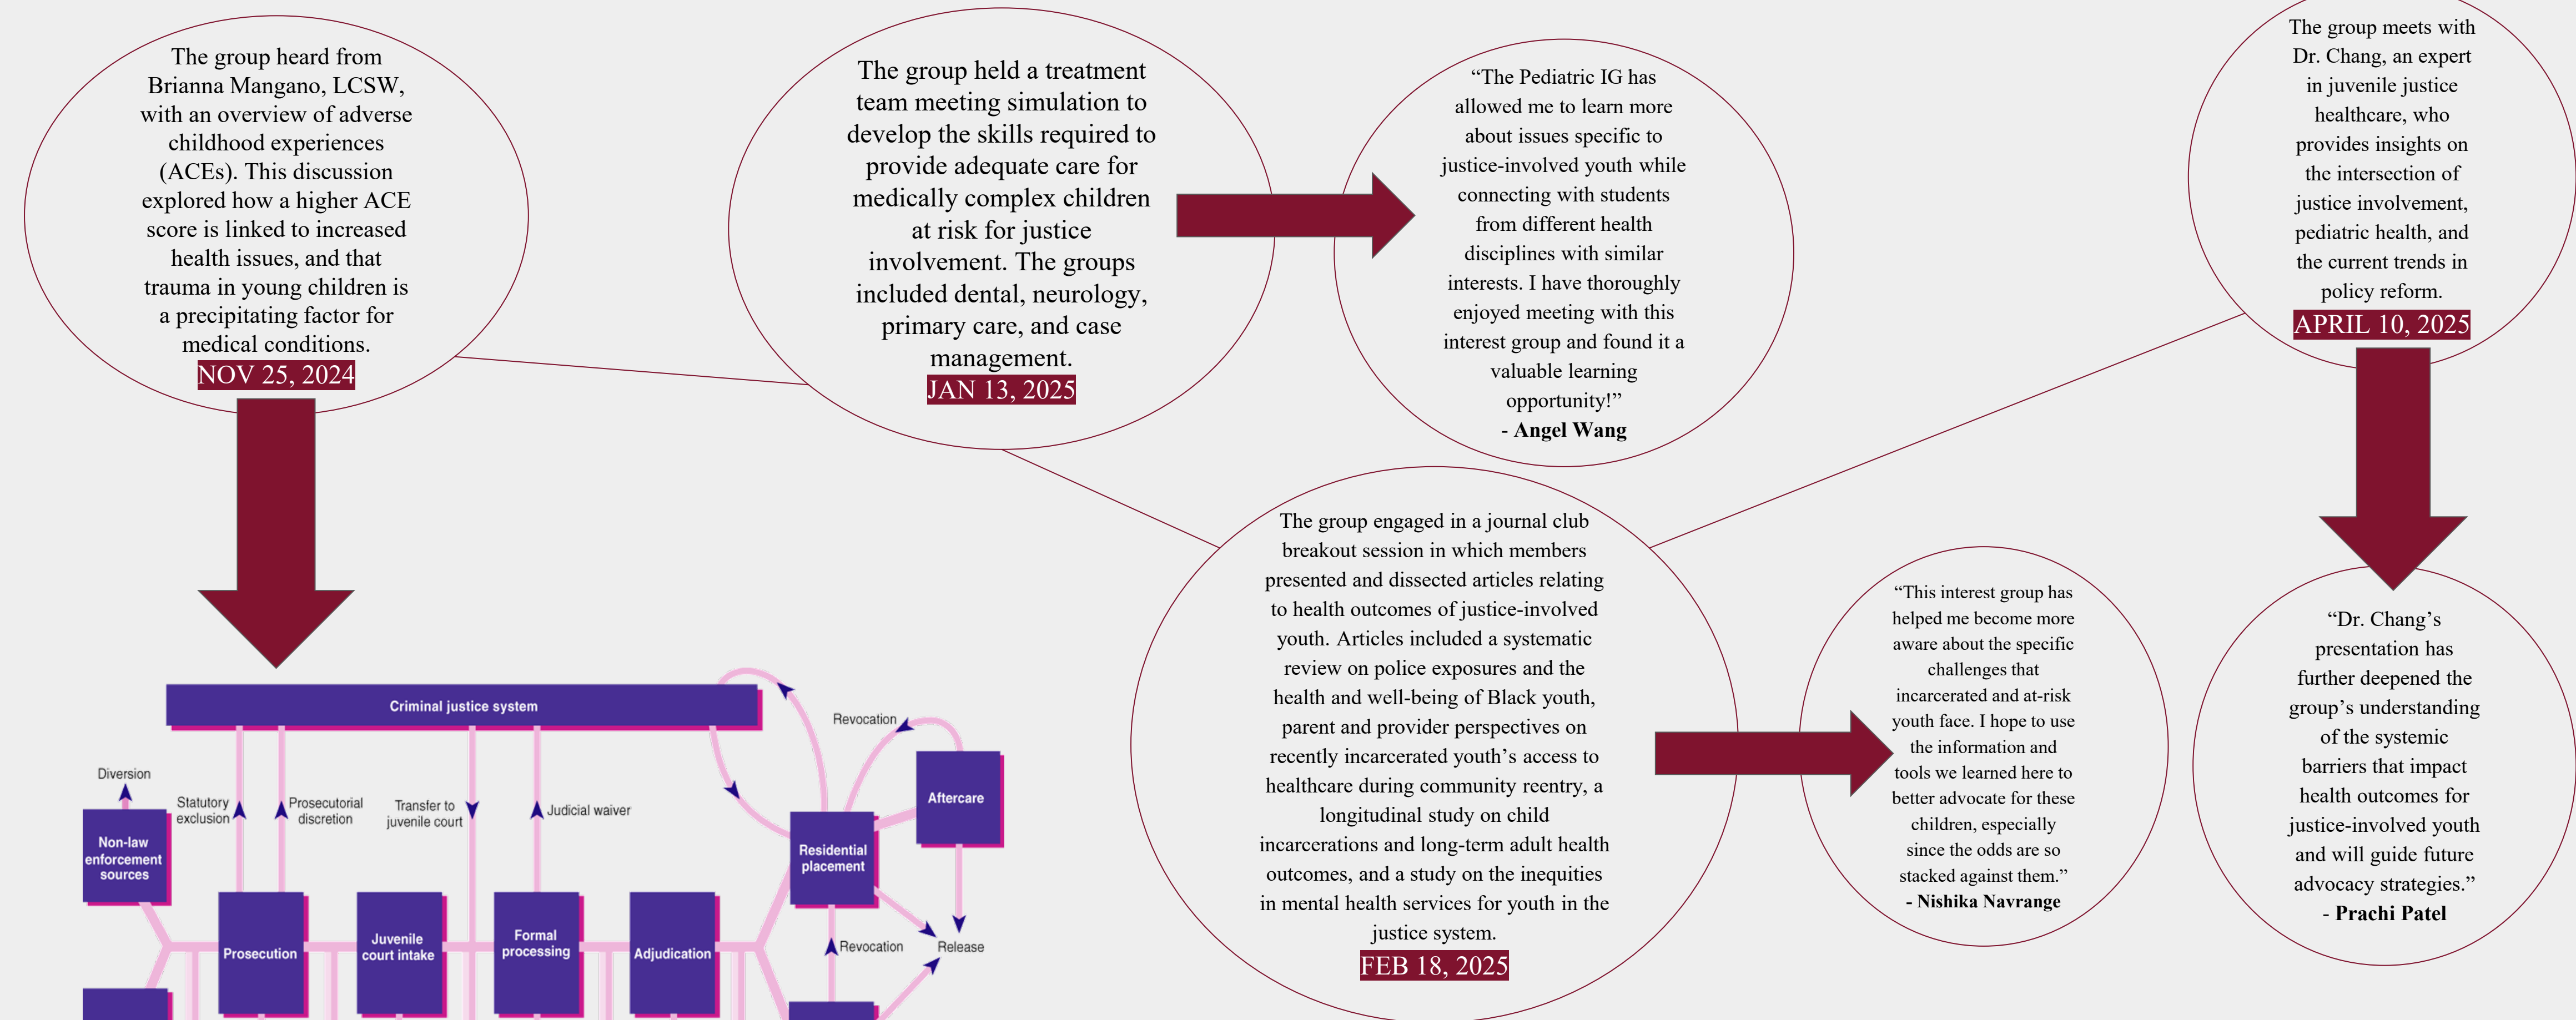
The group heard from Brianna Mangano, LCSW, with an overview of adverse childhood experiences (ACEs). This discussion explored how a higher ACE score is linked to increased health issues, and that trauma in young children is a precipitating factor for medical conditions.
NOV 25, 2024

The group held a treatment team meeting simulation to develop the skills required to provide adequate care for medically complex children at risk for justice involvement. The groups included dental, neurology, primary care, and case management.
JAN 13, 2025

“The Pediatric IG has allowed me to learn more about issues specific to justice-involved youth while connecting with students from different health disciplines with similar interests. I have thoroughly enjoyed meeting with this interest group and found it a valuable learning opportunity!”
- Angel Wang

The group meets with Dr. Chang, an expert in juvenile justice healthcare, who provides insights on the intersection of justice involvement, pediatric health, and the current trends in policy reform.
APRIL 10, 2025

Criminal justice system
Revocation
Diversion
Statutory exclusion
Prosecutorial discretion
Transfer to juvenile court
Judicial waiver
Aftercare
Non-law enforcement sources
Residential placement
Prosecution
Juvenile court intake
Formal processing
Adjudication
Revocation
Release

The group engaged in a journal club breakout session in which members presented and dissected articles relating to health outcomes of justice-involved youth. Articles included a systematic review on police exposures and the health and well-being of Black youth, parent and provider perspectives on recently incarcerated youth’s access to healthcare during community reentry, a longitudinal study on child incarcerations and long-term adult health outcomes, and a study on the inequities in mental health services for youth in the justice system.
FEB 18, 2025

“This interest group has helped me become more aware about the specific challenges that incarcerated and at-risk youth face. I hope to use the information and tools we learned here to better advocate for these children, especially since the odds are so stacked against them.”
- Nishika Navrange

“Dr. Chang’s presentation has further deepened the group’s understanding of the systemic barriers that impact health outcomes for justice-involved youth and will guide future advocacy strategies.”
- Prachi Patel